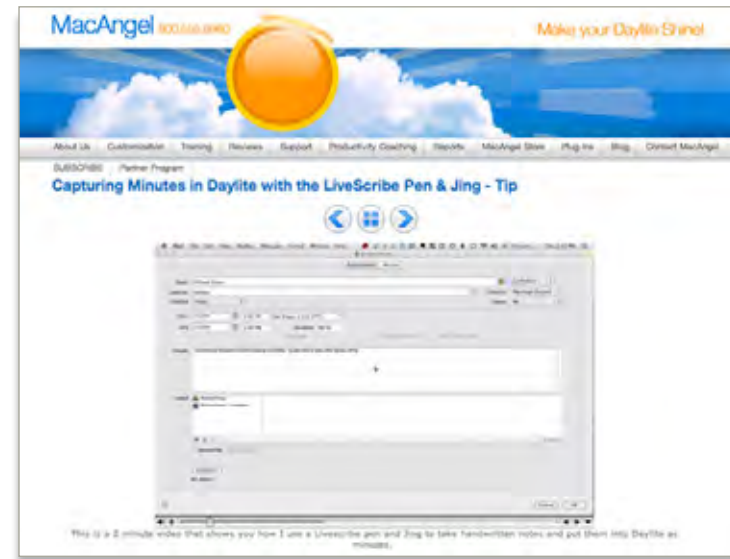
MacAngel 800.516.8960

Make your Daylite Shine!

About Us | Customization | Training | Reviews | Support | Productivity Coaching | Reports | MacAngel Store | Plug-Ins | Blog | Contact MacAngel

SUBSCRIBE | Partner Program

Capturing Minutes in Daylite with the LiveScribe Pen & Jing - Tip

This is a 3 minute video that shows you how I use a Livescribe pen and Jing to take handwritten notes and put them into Daylite as minutes.